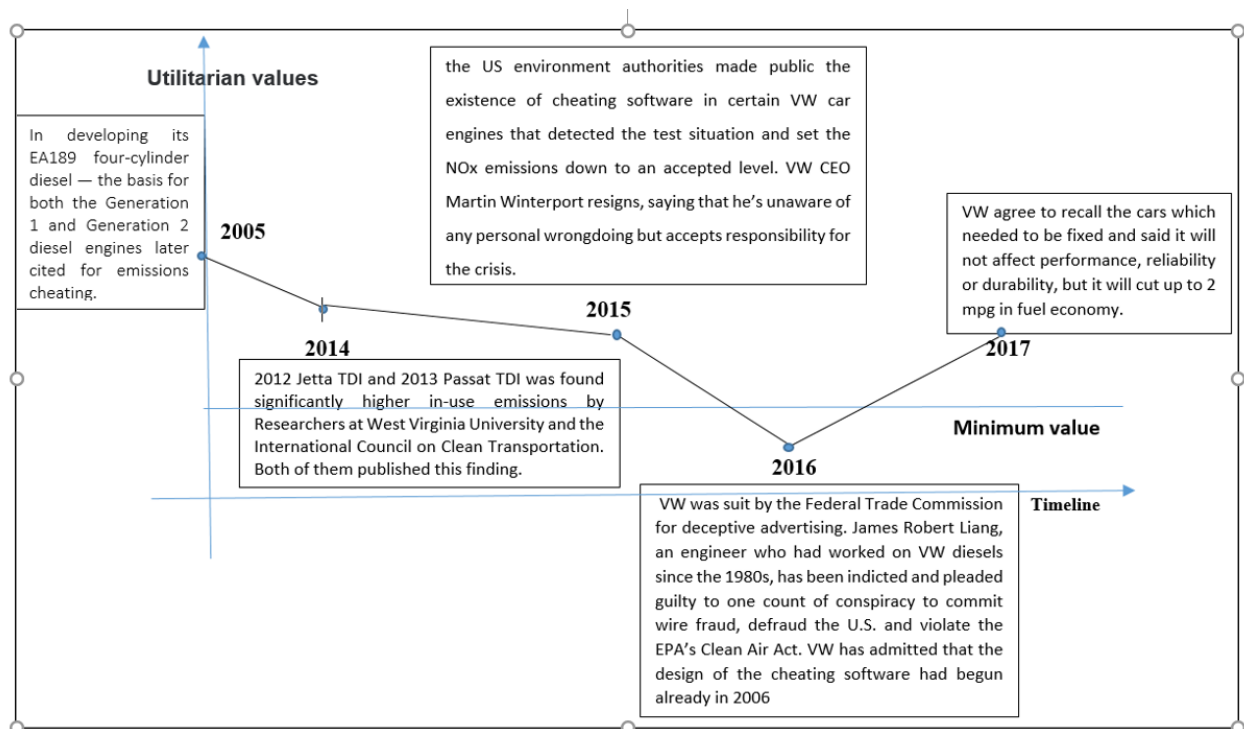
Utilitarian values

In developing its EA189 four-cylinder diesel — the basis for both the Generation 1 and Generation 2 diesel engines later cited for emissions cheating.

2005

the US environment authorities made public the existence of cheating software in certain VW car engines that detected the test situation and set the NOx emissions down to an accepted level. VW CEO Martin Winterport resigns, saying that he's unaware of any personal wrongdoing but accepts responsibility for the crisis.

VW agree to recall the cars which needed to be fixed and said it will not affect performance, reliability or durability, but it will cut up to 2 mpg in fuel economy.

2015

2014

2017

2012 Jetta TDI and 2013 Passat TDI was found significantly higher in-use emissions by Researchers at West Virginia University and the International Council on Clean Transportation. Both of them published this finding.

Minimum value

2016

Timeline

VW was suit by the Federal Trade Commission for deceptive advertising. James Robert Liang, an engineer who had worked on VW diesels since the 1980s, has been indicted and pleaded guilty to one count of conspiracy to commit wire fraud, defraud the U.S. and violate the EPA's Clean Air Act. VW has admitted that the design of the cheating software had begun already in 2006